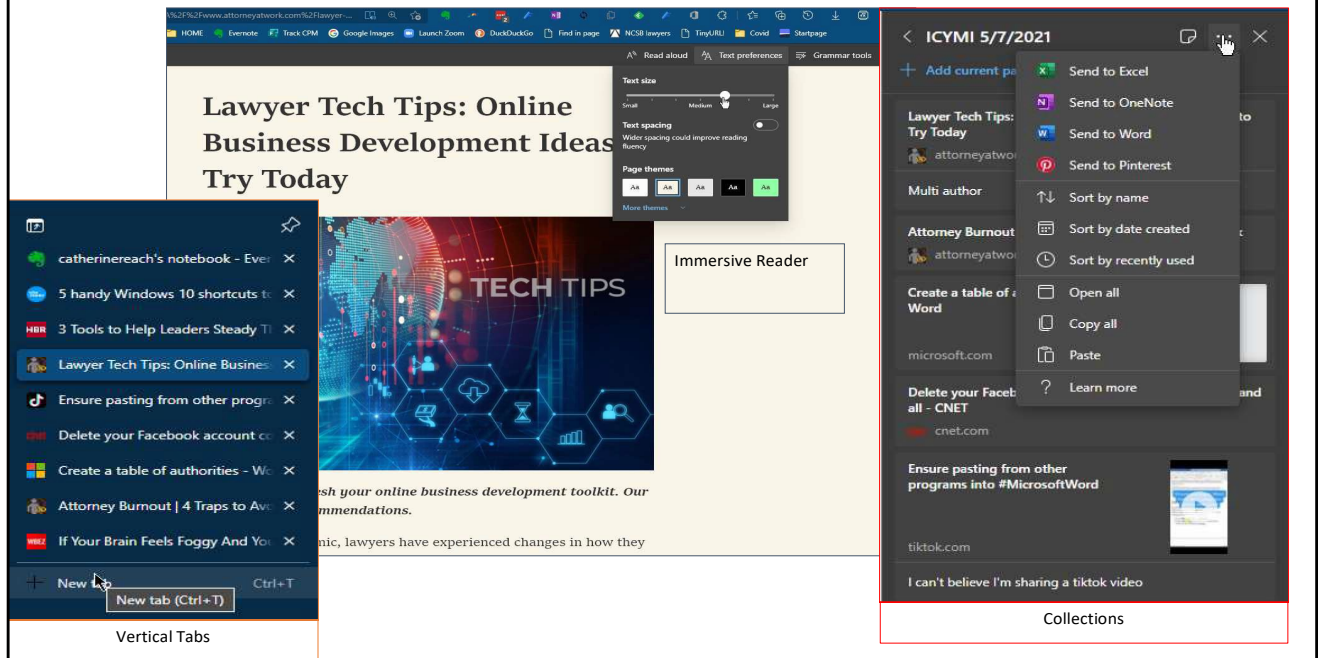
%2F%2Fwww.attorneyatwork.com%2Flawyer-...

HOME Evernote Track CPM Google Images Launch Zoom DuckDuckGo Find in page NCSB lawyers TinyURL! Covid Startpage

Read aloud Text preferences Grammar tools

Lawyer Tech Tips: Online Business Development Ideas Try Today

Text size
Small Medium Large
Text spacing
Wider spacing could improve reading fluency
Page themes
Aa Aa Aa Aa Aa
More themes

TECH TIPS

Immersive Reader

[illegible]esh your online business development toolkit. Our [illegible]mmendations.

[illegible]mic, lawyers have experienced changes in how they

catherinereach's notebook - Ever
5 handy Windows 10 shortcuts to
3 Tools to Help Leaders Steady Th
Lawyer Tech Tips: Online Busines
Ensure pasting from other progra
Delete your Facebook account co
Create a table of authorities - Wo
Attorney Burnout | 4 Traps to Avo
If Your Brain Feels Foggy And You
New tab Ctrl+T
New tab (Ctrl+T)

Vertical Tabs

ICYMI 5/7/2021
Add current pa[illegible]
Lawyer Tech Tips: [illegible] to Try Today
attorneyatwo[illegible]
Multi author
Attorney Burnout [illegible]
attorneyatwo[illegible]
Create a table of a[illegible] Word
microsoft.com
Delete your Faceb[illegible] and all - CNET
cnet.com
Ensure pasting from other programs into #MicrosoftWord
tiktok.com
I can't believe I'm sharing a tiktok video

Send to Excel
Send to OneNote
Send to Word
Send to Pinterest
Sort by name
Sort by date created
Sort by recently used
Open all
Copy all
Paste
Learn more

Collections